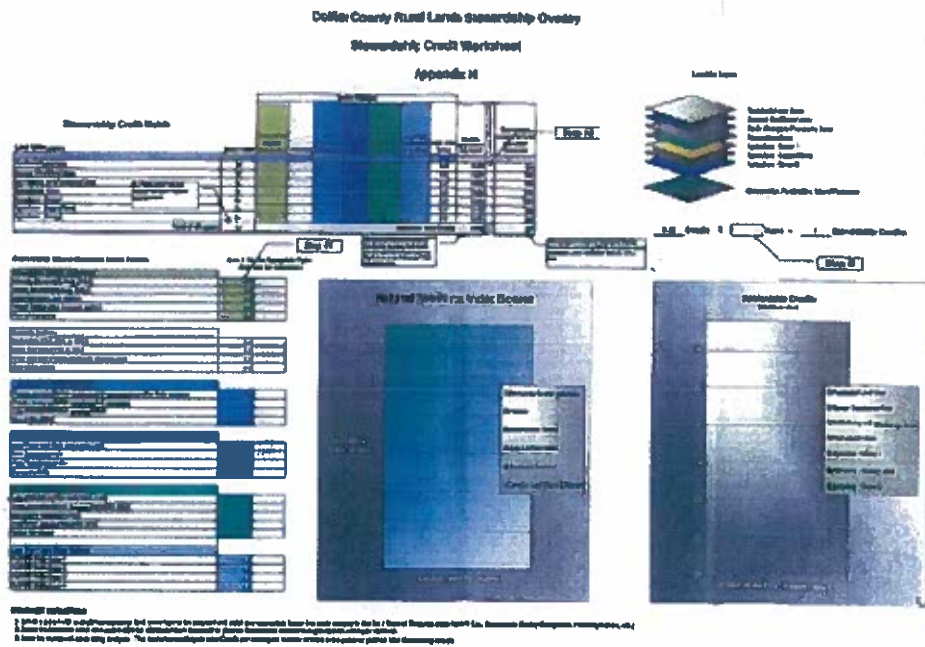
Collier County Rural Lands Stewardship Overlay

Stewardship Credit Worksheet

Appendix H

Stewardship Credit Matrix

Step III

Land Use Layers

Step IV

Step II

Natural Resource Index Scores

Stewardship Credits

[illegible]